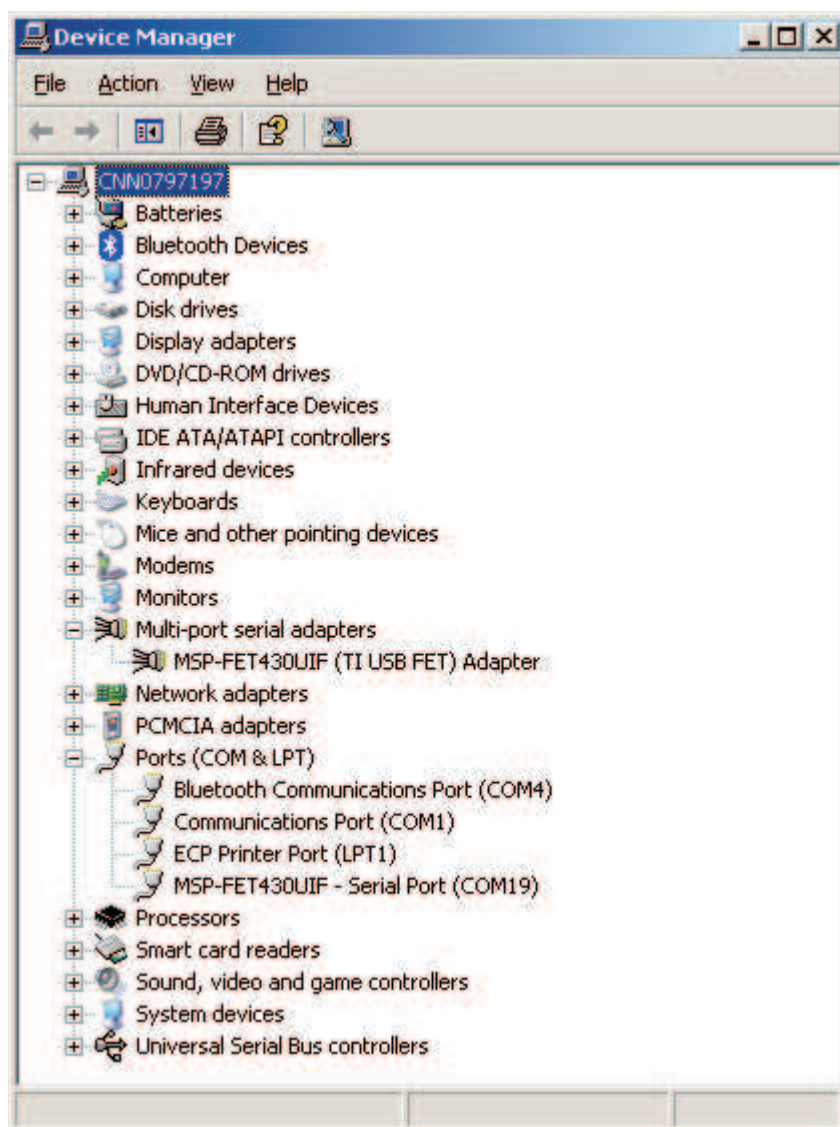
Device Manager

File Action View Help

CNN0797197
Batteries
Bluetooth Devices
Computer
Disk drives
Display adapters
DVD/CD-ROM drives
Human Interface Devices
IDE ATA/ATAPI controllers
Infrared devices
Keyboards
Mice and other pointing devices
Modems
Monitors
Multi-port serial adapters
MSP-FET430UIF (TI USB FET) Adapter
Network adapters
PCMCIA adapters
Ports (COM & LPT)
Bluetooth Communications Port (COM4)
Communications Port (COM1)
ECP Printer Port (LPT1)
MSP-FET430UIF - Serial Port (COM19)
Processors
Smart card readers
Sound, video and game controllers
System devices
Universal Serial Bus controllers